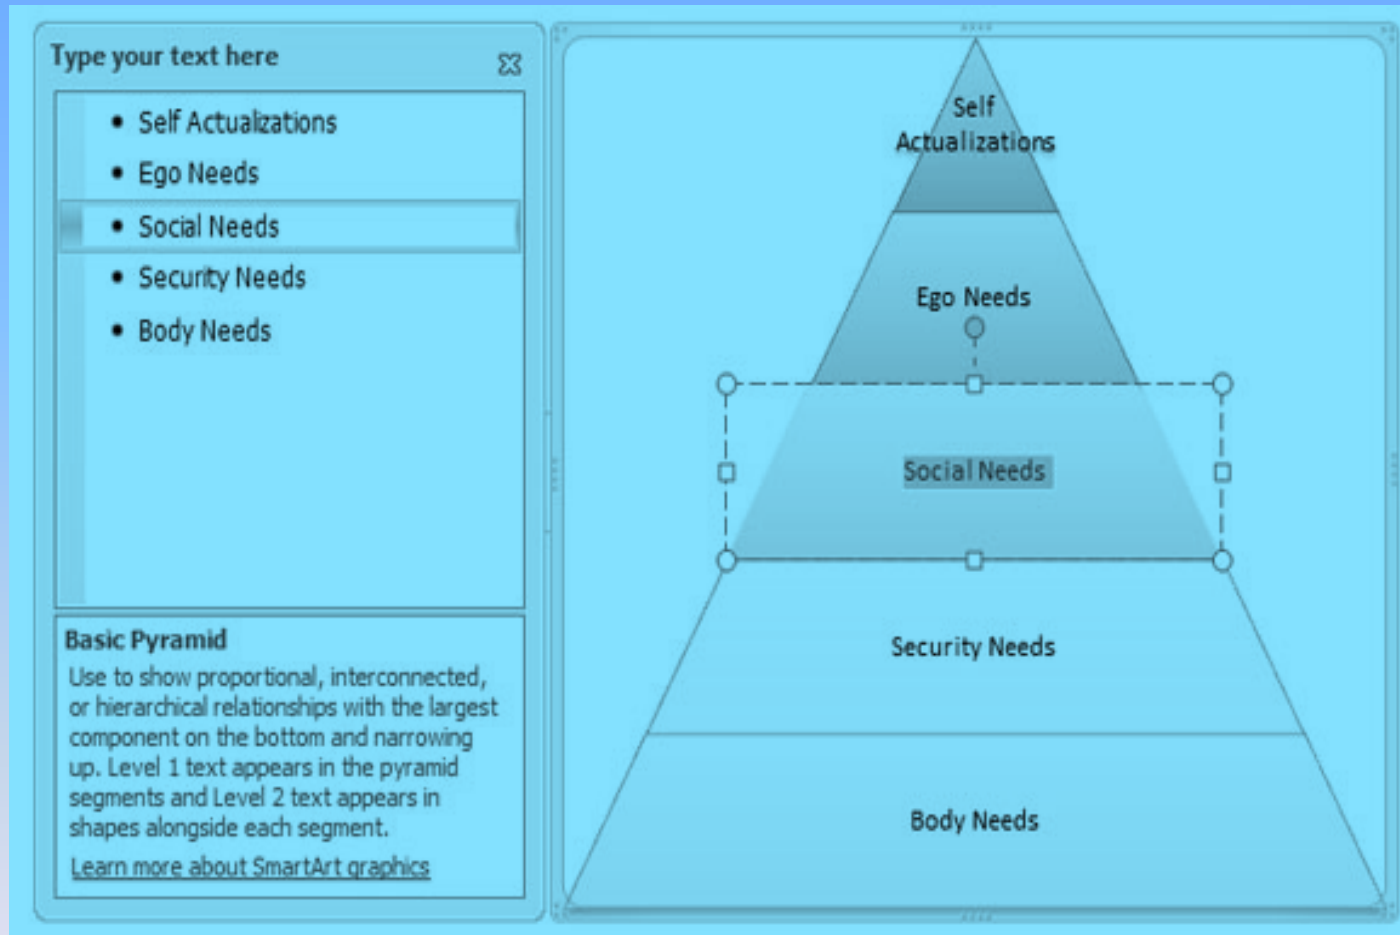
Type your text here

- Self Actualizations
- Ego Needs
- Social Needs
- Security Needs
- Body Needs

Basic Pyramid

Use to show proportional, interconnected, or hierarchical relationships with the largest component on the bottom and narrowing up. Level 1 text appears in the pyramid segments and Level 2 text appears in shapes alongside each segment.

Learn more about SmartArt graphics

Self Actualizations

Ego Needs

Social Needs

Security Needs

Body Needs